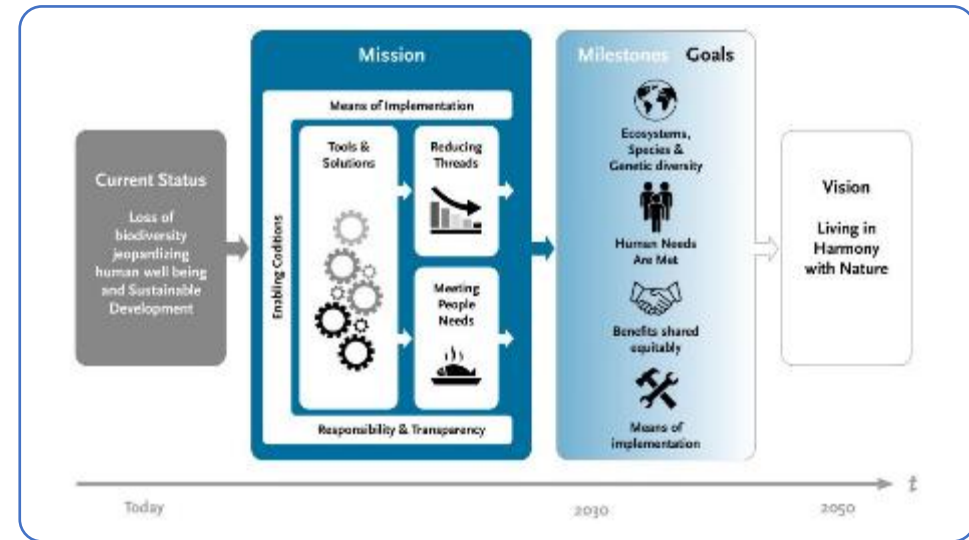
Current Status

Loss of biodiversity jeopardizing human well being and Sustainable Development

Mission

Means of Implementation

Enabling Coditions

Tools & Solutions

Reducing Threads

Meeting People Needs

Responsibility & Transparency

Milestones Goals

Ecosystems, Species & Genetic diversity

Human Needs Are Met

Benefits shared equitably

Means of implementation

Vision

Living in Harmony with Nature

Today

2030

2050

$t$